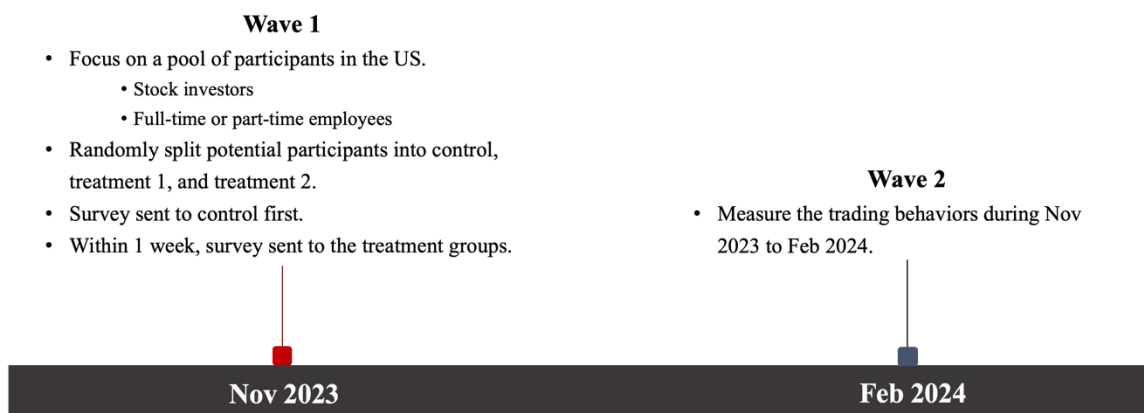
Wave 1

- Focus on a pool of participants in the US.
  - Stock investors
  - Full-time or part-time employees
- Randomly split potential participants into control, treatment 1, and treatment 2.
- Survey sent to control first.
- Within 1 week, survey sent to the treatment groups.

Wave 2

- Measure the trading behaviors during Nov 2023 to Feb 2024.

Nov 2023

Feb 2024